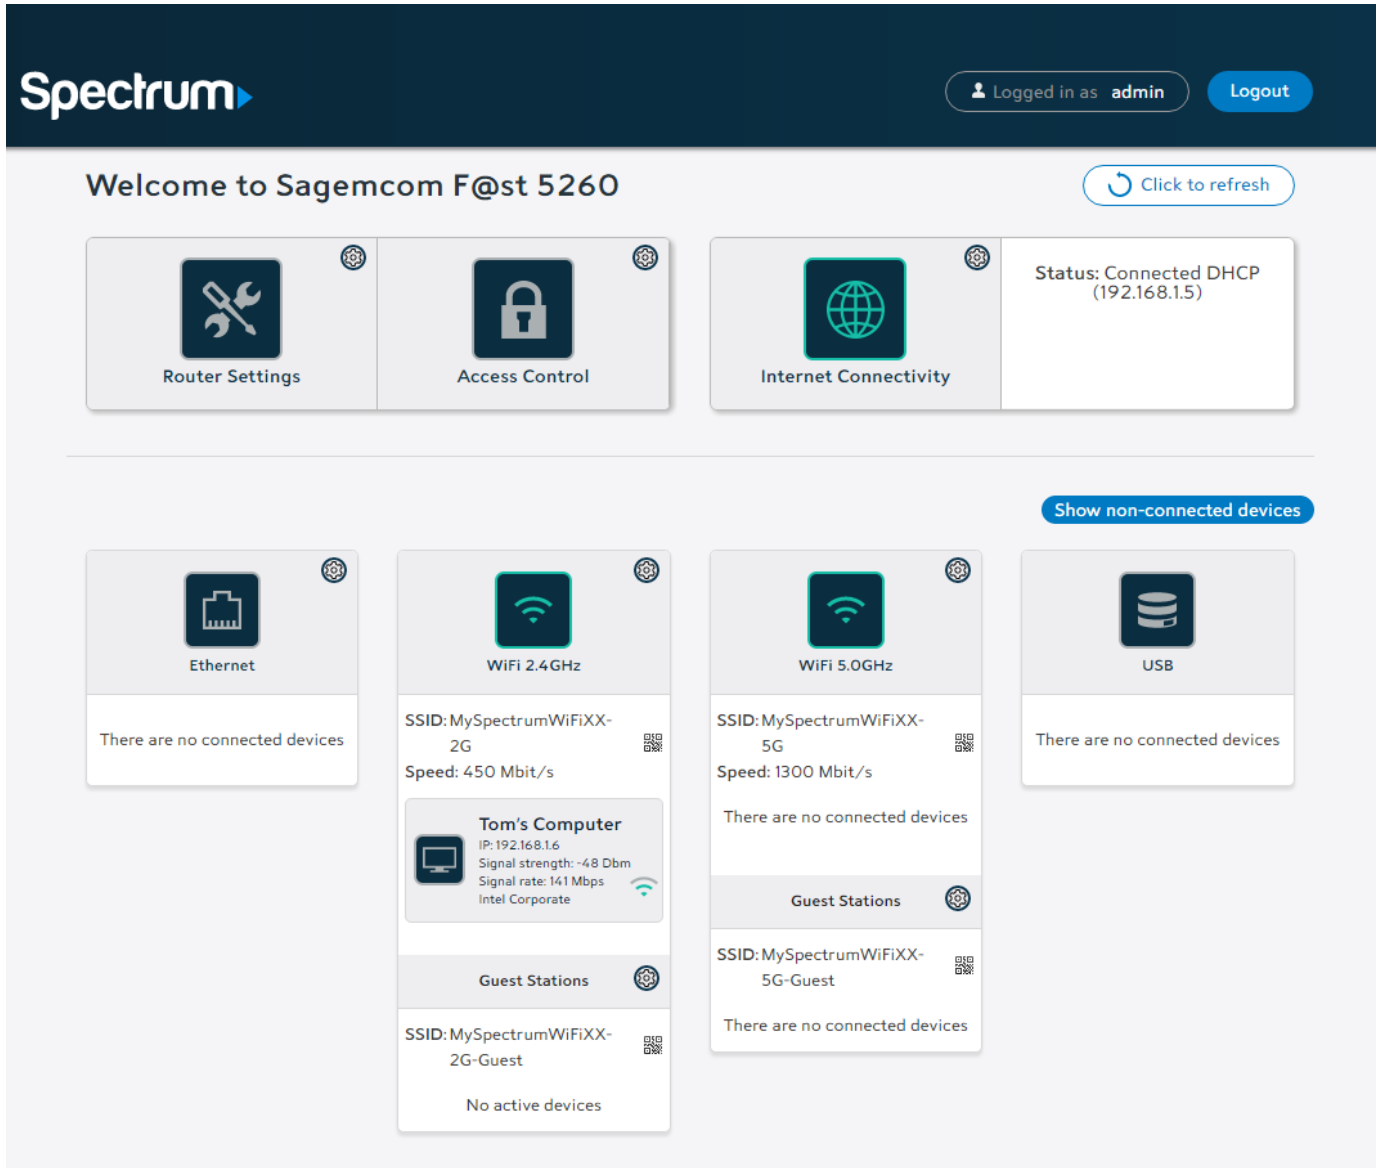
Spectrum

Logged in as admin

Logout

Welcome to Sagemcom F@st 5260

Click to refresh

Router Settings

Access Control

Internet Connectivity

Status: Connected DHCP (192.168.1.5)

Show non-connected devices

Ethernet

There are no connected devices

WiFi 2.4GHz

SSID: MySpectrumWiFiXX-2G

Speed: 450 Mbit/s

Tom's Computer
IP: 192.168.1.6
Signal strength: -48 Dbm
Signal rate: 141 Mbps
Intel Corporate

Guest Stations

SSID: MySpectrumWiFiXX-2G-Guest

No active devices

WiFi 5.0GHz

SSID: MySpectrumWiFiXX-5G

Speed: 1300 Mbit/s

There are no connected devices

Guest Stations

SSID: MySpectrumWiFiXX-5G-Guest

There are no connected devices

USB

There are no connected devices